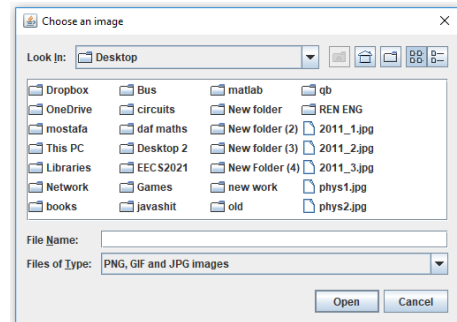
Choose an image

Look In: Desktop

Dropbox
OneDrive
mostafa
This PC
Libraries
Network
books

Bus
circuits
daf maths
Desktop 2
EECS2021
Games
javashit

matlab
New folder
New folder (2)
New folder (3)
New Folder (4)
new work
old

qb
REN ENG
2011_1.jpg
2011_2.jpg
2011_3.jpg
phys1.jpg
phys2.jpg

File Name:
Files of Type: PNG, GIF and JPG images

Open
Cancel